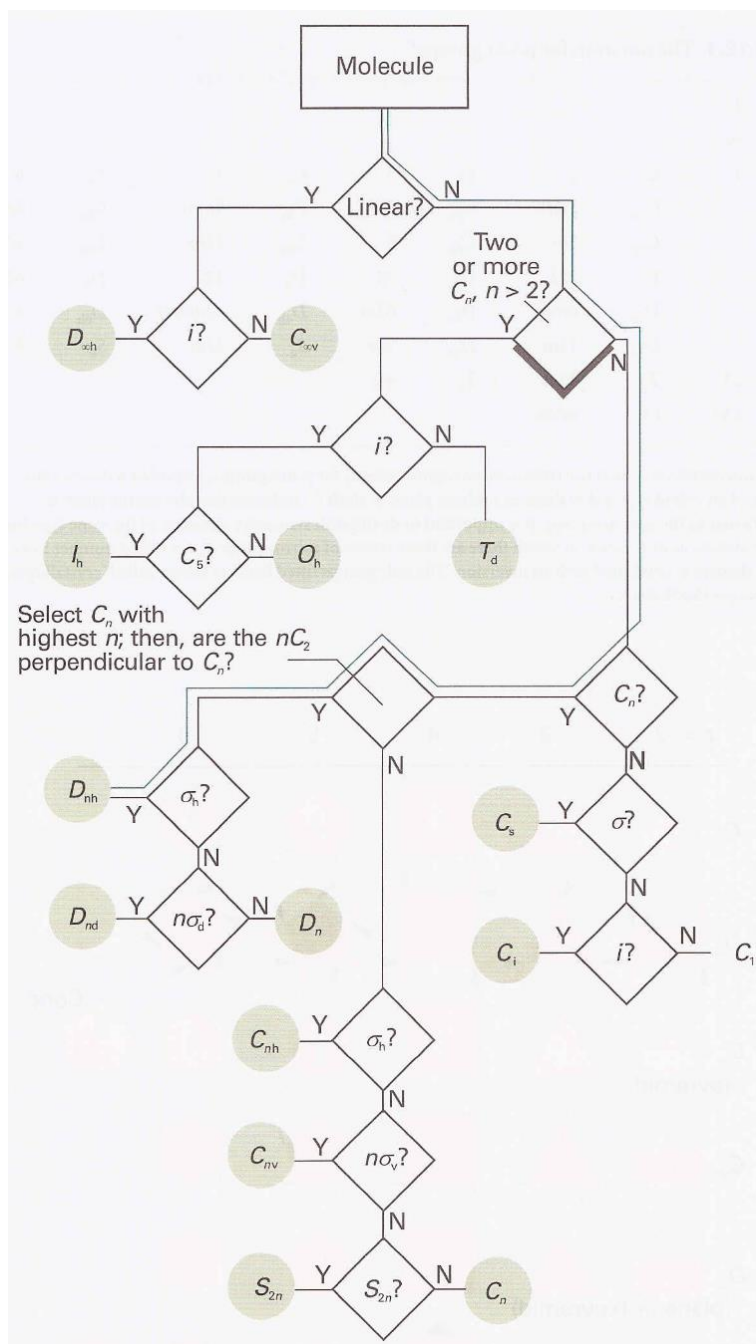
Molecule

Linear?
Y
N

$D_{\infty h}$
Y
$i$?
N
$C_{\infty v}$

Two or more $C_n$, $n > 2$?
Y
N

$i$?
Y
N
$T_d$

$I_h$
Y
$C_5$?
N
$O_h$

Select $C_n$ with highest $n$; then, are the $nC_2$ perpendicular to $C_n$?
Y
N

$C_n$?
Y
N

$D_{nh}$
Y
$\sigma_h$?
N

$D_{nd}$
Y
$n\sigma_d$?
N
$D_n$

$C_s$
Y
$\sigma$?
N

$C_i$
Y
$i$?
N
$C_1$

$C_{nh}$
Y
$\sigma_h$?
N

$C_{nv}$
Y
$n\sigma_v$?
N

$S_{2n}$
Y
$S_{2n}$?
N
$C_n$